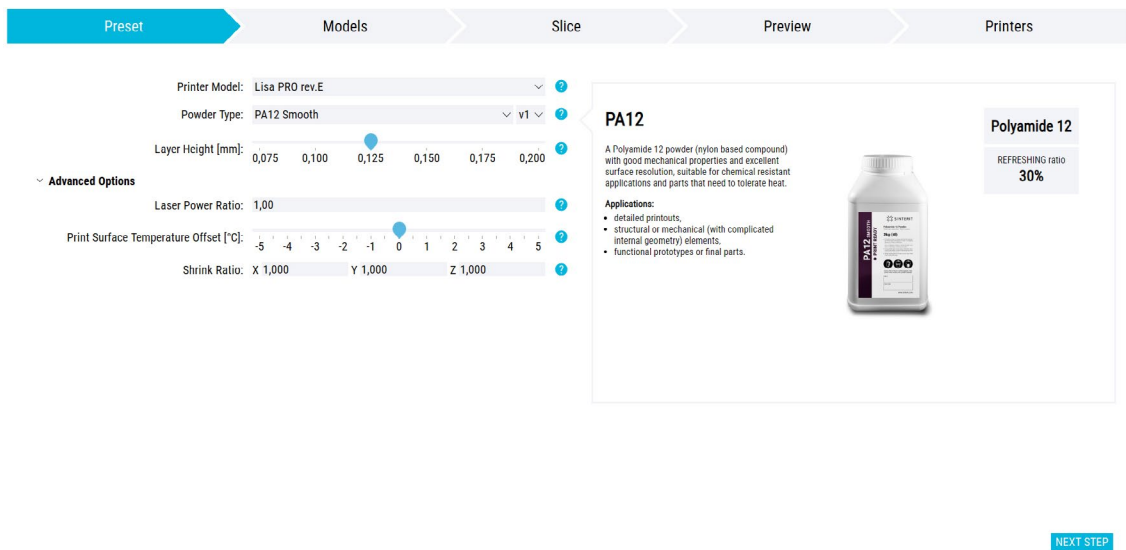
Preset Models Slice Preview Printers

Printer Model: Lisa PRO rev.E

Powder Type: PA12 Smooth v1

Layer Height [mm]: 0,075 0,100 0,125 0,150 0,175 0,200

Advanced Options

Laser Power Ratio: 1,00

Print Surface Temperature Offset [°C]: -5 -4 -3 -2 -1 0 1 2 3 4 5

Shrink Ratio: X 1,000 Y 1,000 Z 1,000

PA12

A Polyamide 12 powder (nylon based compound) with good mechanical properties and excellent surface resolution, suitable for chemical resistant applications and parts that need to tolerate heat.

Applications:
- detailed printouts,
- structural or mechanical (with complicated internal geometry) elements,
- functional prototypes or final parts.

Polyamide 12

REFRESHING ratio
30%

NEXT STEP